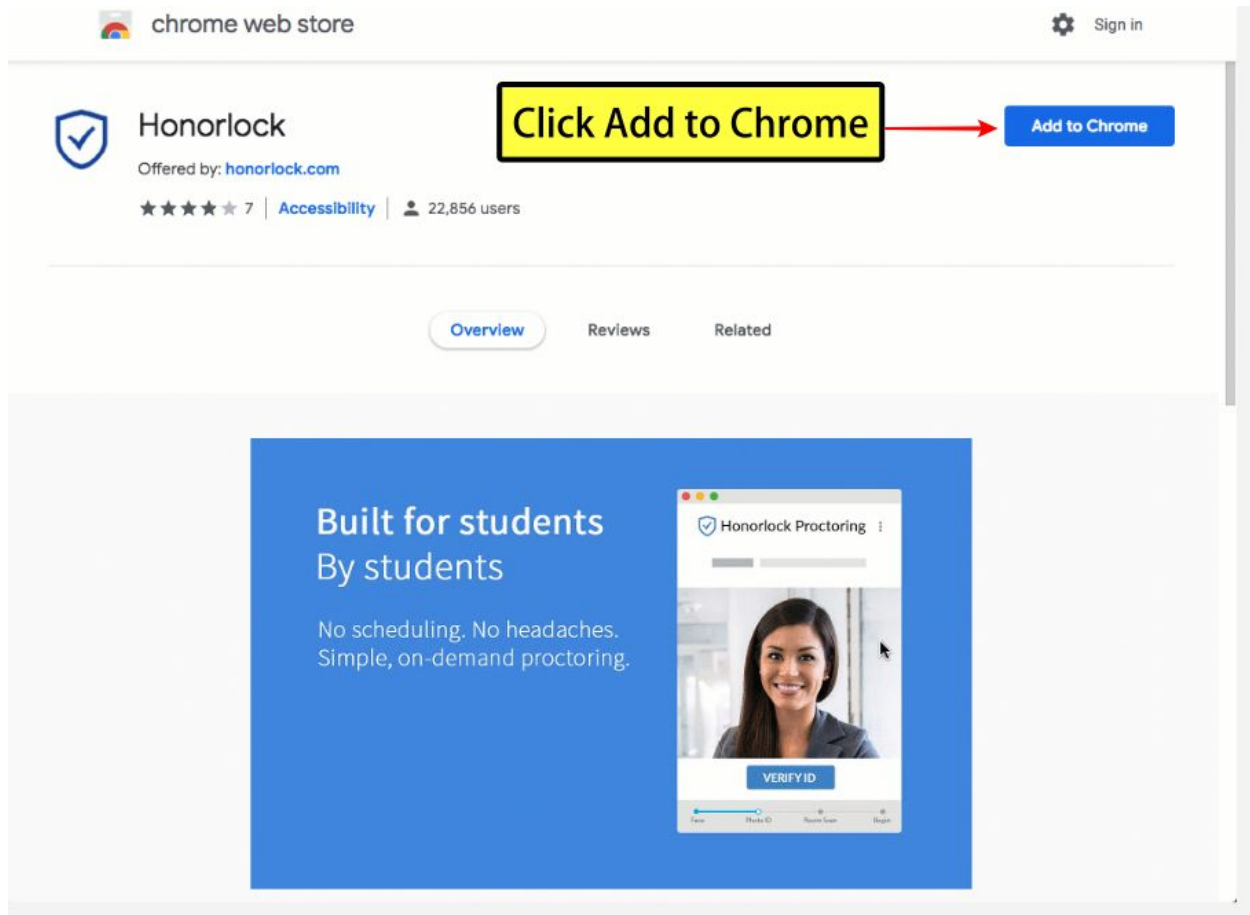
chrome web store

Sign in

Honorlock

Offered by: honorlock.com

7 | Accessibility | 22,856 users

Click Add to Chrome

Add to Chrome

Overview

Reviews

Related

Built for students
By students

No scheduling. No headaches.
Simple, on-demand proctoring.

Honorlock Proctoring

VERIFY ID

Face Photo ID Room Scan Begin